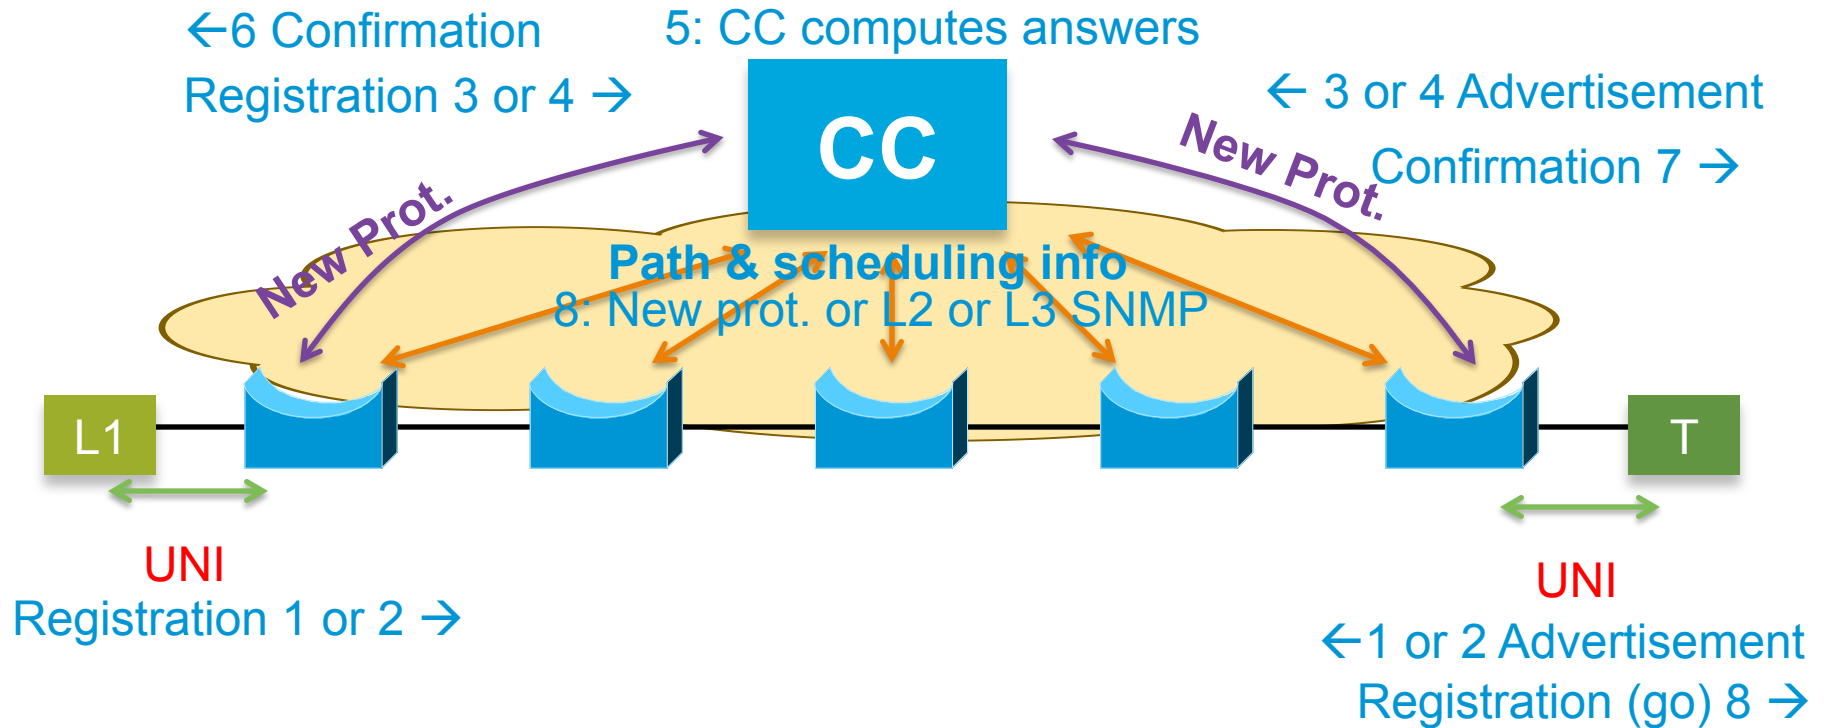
←6 Confirmation
Registration 3 or 4 →

5: CC computes answers

CC

← 3 or 4 Advertisement
Confirmation 7 →

New Prot.

New Prot.

Path & scheduling info
8: New prot. or L2 or L3 SNMP

L1

T

UNI
Registration 1 or 2 →

UNI
←1 or 2 Advertisement
Registration (go) 8 →